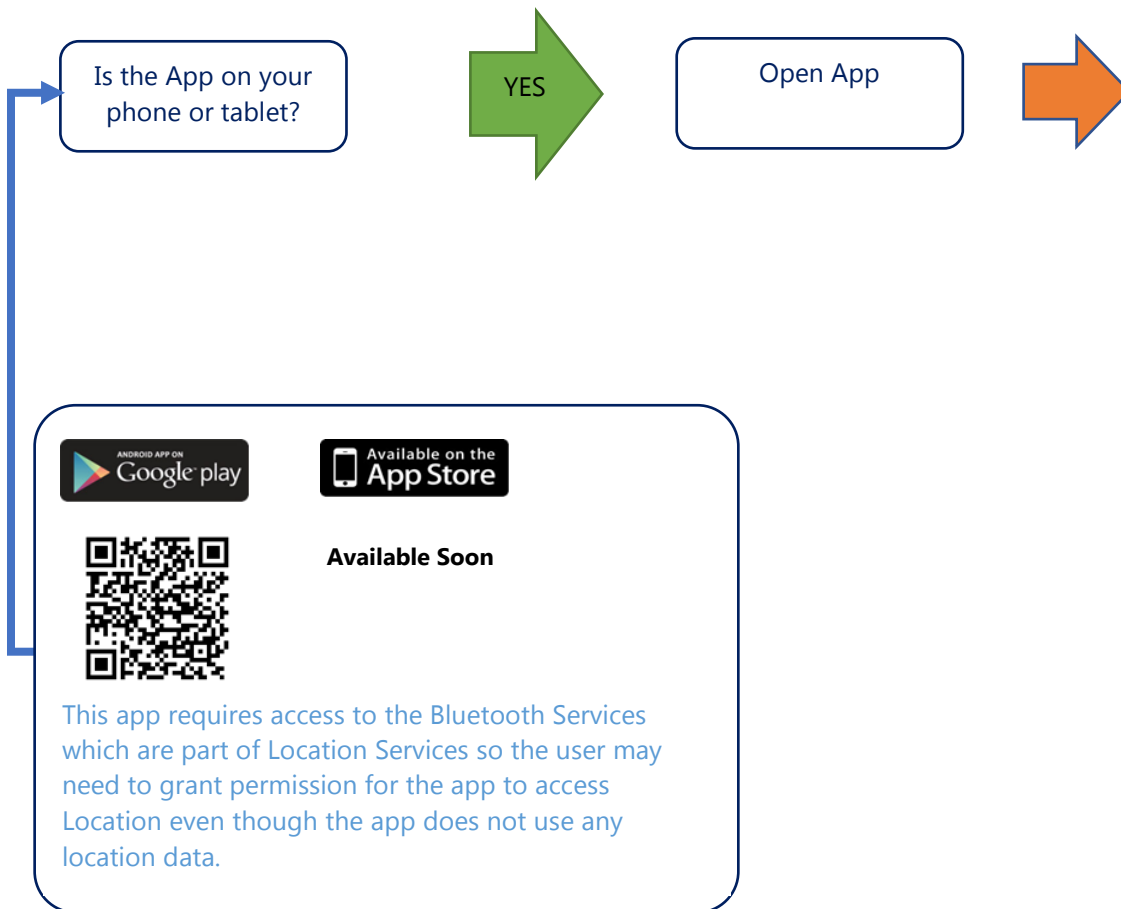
Is the App on your phone or tablet?

YES

Open App

ANDROID APP ON Google play

Available on the App Store

Available Soon

This app requires access to the Bluetooth Services which are part of Location Services so the user may need to grant permission for the app to access Location even though the app does not use any location data.